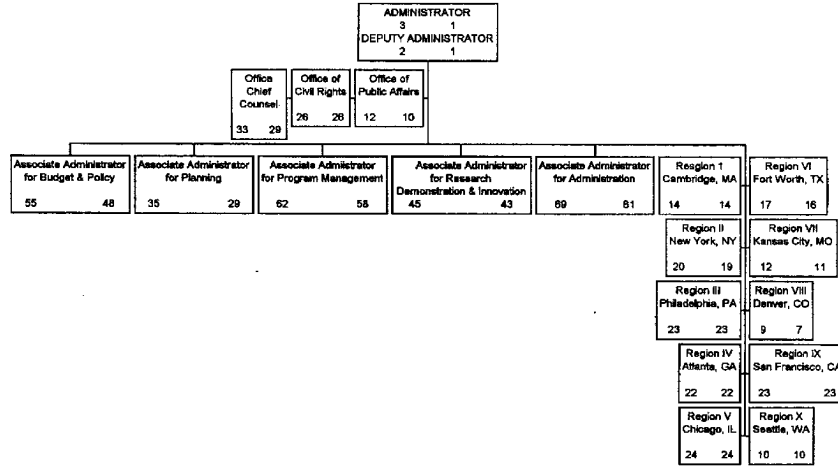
ADMINISTRATOR
3 1
DEPUTY ADMINISTRATOR
2 1

Office Chief Counsel
33 29

Office of Civil Rights
26 26

Office of Public Affairs
12 10

Associate Administrator for Budget & Policy
55 48

Associate Administrator for Planning
35 29

Associate Administrator for Program Management
62 58

Associate Administrator for Research Demonstration & Innovation
45 43

Associate Administrator for Administration
69 61

Region 1 Cambridge, MA
14 14

Region VI Fort Worth, TX
17 16

Region II New York, NY
20 19

Region VII Kansas City, MO
12 11

Region III Philadelphia, PA
23 23

Region VIII Denver, CO
9 7

Region IV Atlanta, GA
22 22

Region IX San Francisco, CA
23 23

Region V Chicago, IL
24 24

Region X Seattle, WA
10 10